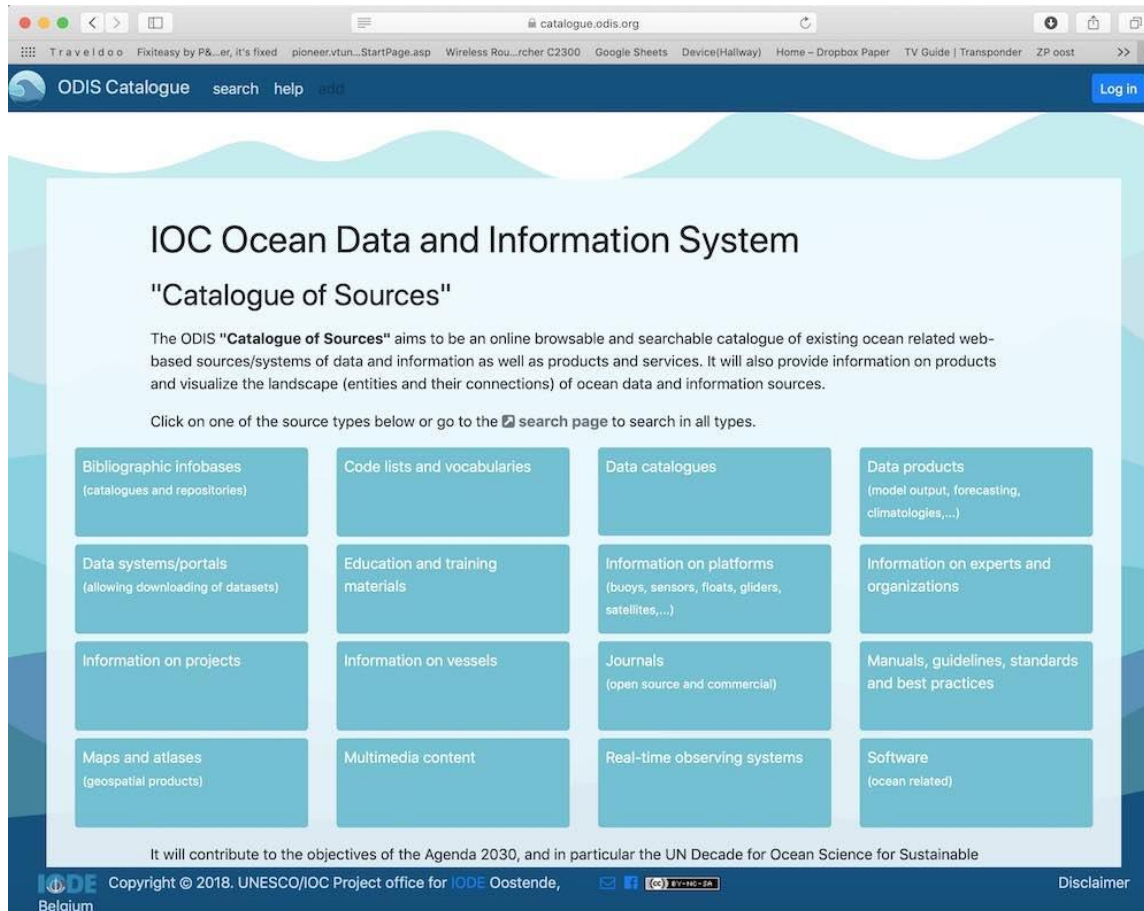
catalogue.odis.org

Traveldoo Fixiteasy by P&...er, it's fixed pioneer.vtun...StartPage.asp Wireless Rou...rcher C2300 Google Sheets Device(Hallway) Home – Dropbox Paper TV Guide | Transponder ZP oost >>

ODIS Catalogue search help add Log in

IOC Ocean Data and Information System

"Catalogue of Sources"

The ODIS **"Catalogue of Sources"** aims to be an online browsable and searchable catalogue of existing ocean related web-based sources/systems of data and information as well as products and services. It will also provide information on products and visualize the landscape (entities and their connections) of ocean data and information sources.

Click on one of the source types below or go to the **search page** to search in all types.

| | | | |
|---|---|---|---|
| Bibliographic infobases (catalogues and repositories) | Code lists and vocabularies | Data catalogues | Data products (model output, forecasting, climatologies,...) |
| Data systems/portals (allowing downloading of datasets) | Education and training materials | Information on platforms (buoys, sensors, floats, gliders, satellites,...) | Information on experts and organizations |
| Information on projects | Information on vessels | Journals (open source and commercial) | Manuals, guidelines, standards and best practices |
| Maps and atlases (geospatial products) | Multimedia content | Real-time observing systems | Software (ocean related) |

It will contribute to the objectives of the Agenda 2030, and in particular the UN Decade for Ocean Science for Sustainable

IODE Copyright © 2018. UNESCO/IOC Project office for IODE Oostende, Belgium BY-NC-SA Disclaimer